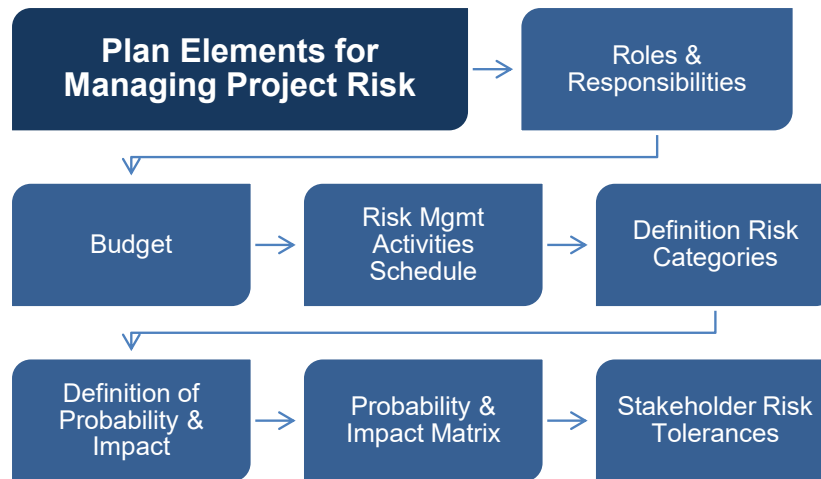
Plan Elements for Managing Project Risk

Roles & Responsibilities

Budget

Risk Mgmt Activities Schedule

Definition Risk Categories

Definition of Probability & Impact

Probability & Impact Matrix

Stakeholder Risk Tolerances